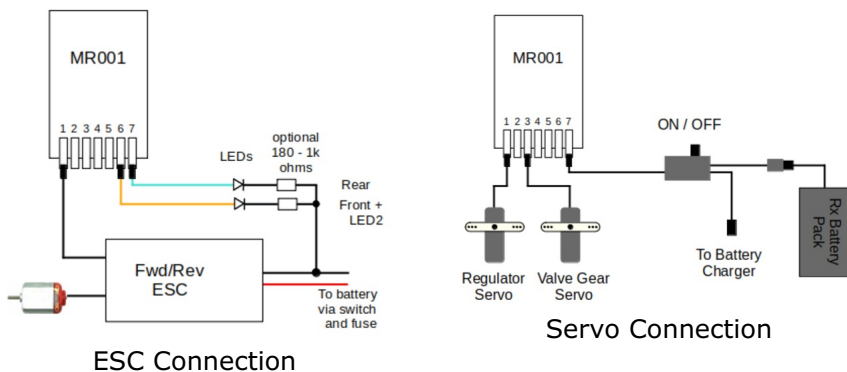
MR001

1 2 3 4 5 6 7

LEDs

optional 180 - 1k ohms

Rear

Front + LED2

Fwd/Rev ESC

To battery via switch and fuse

ESC Connection

MR001

1 2 3 4 5 6 7

ON / OFF

Rx Battery Pack

To Battery Charger

Regulator Servo

Valve Gear Servo

Servo Connection